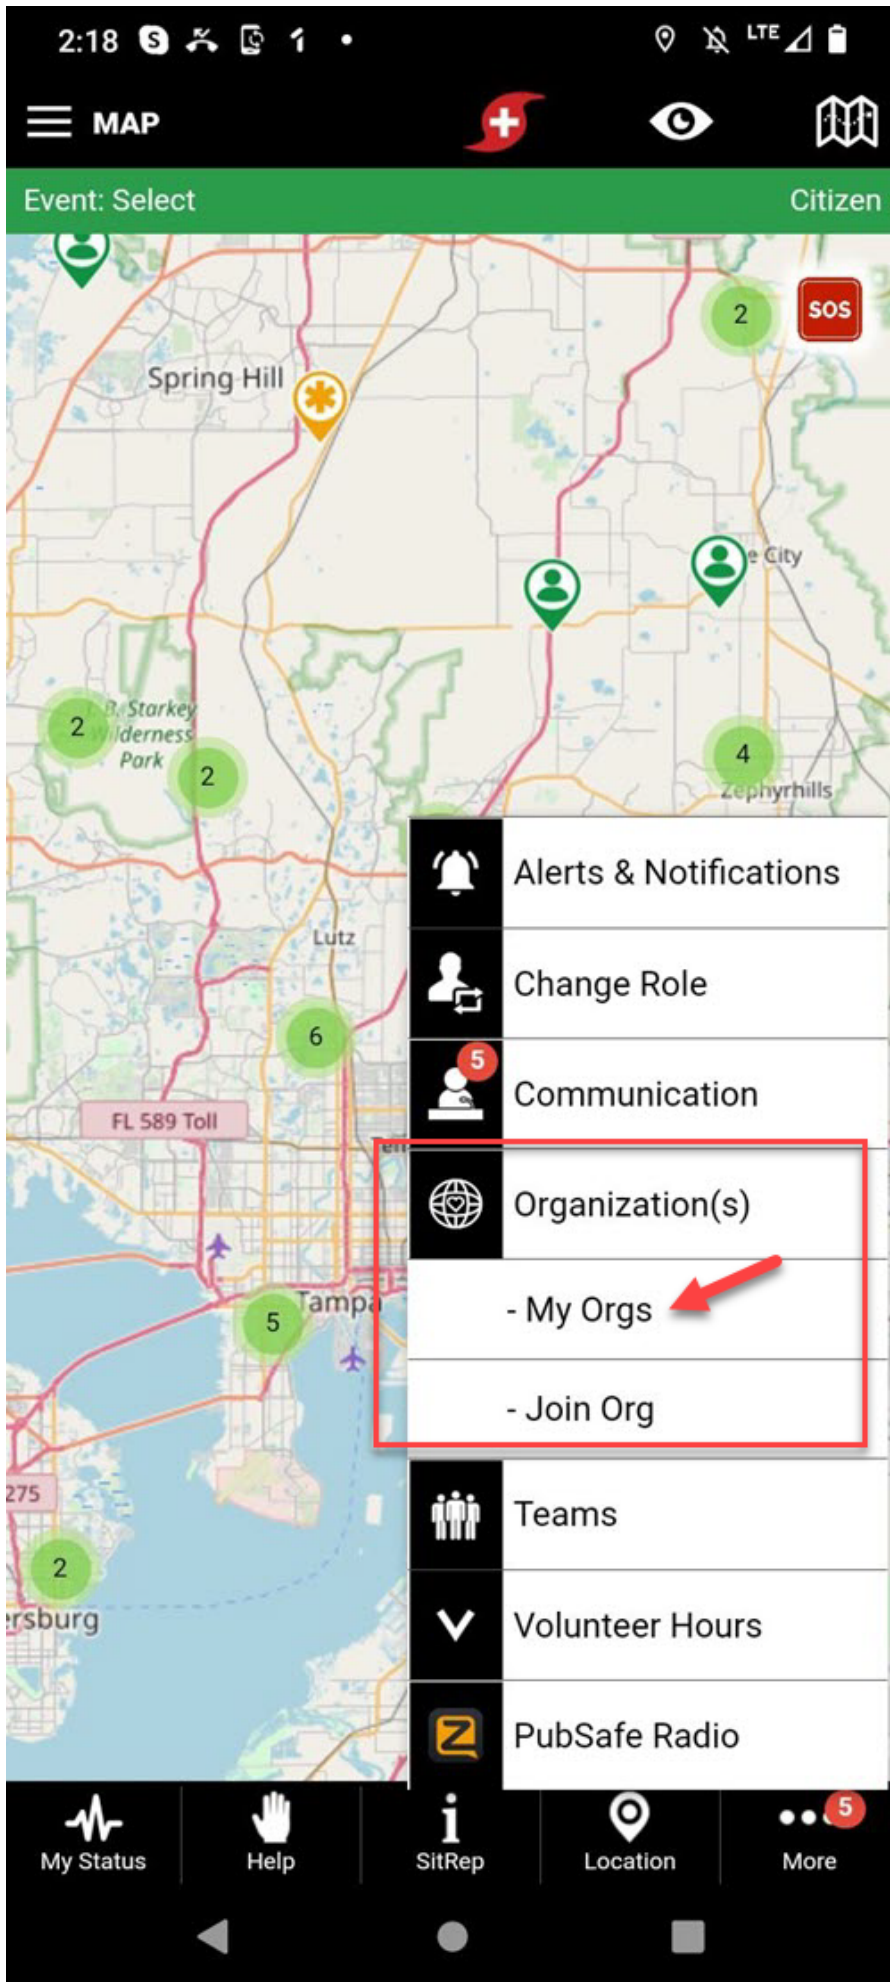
2:18 LTE

MAP

Event: Select Citizen

SOS

2

Spring Hill

e City

2

N.B. Starkey Wilderness Park

2

4

Zephyrhills

Lutz

6

FL 589 Toll

5

Tampa

275

2

rsburg

Alerts & Notifications

Change Role

5

Communication

Organization(s)

- My Orgs

- Join Org

Teams

Volunteer Hours

PubSafe Radio

My Status

Help

SitRep

Location

5

More